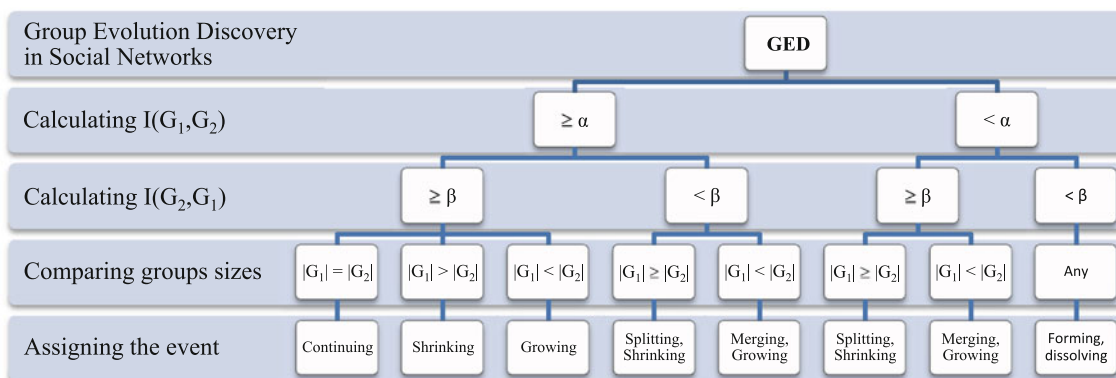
Group Evolution Discovery in Social Networks

GED

Calculating $I(G_1,G_2)$

$\geq \alpha$

$< \alpha$

Calculating $I(G_2,G_1)$

$\geq \beta$

$< \beta$

$\geq \beta$

$< \beta$

Comparing groups sizes

$|G_1| = |G_2|$

$|G_1| > |G_2|$

$|G_1| < |G_2|$

$|G_1| \geq |G_2|$

$|G_1| < |G_2|$

$|G_1| \geq |G_2|$

$|G_1| < |G_2|$

Any

Assigning the event

Continuing

Shrinking

Growing

Splitting, Shrinking

Merging, Growing

Splitting, Shrinking

Merging, Growing

Forming, dissolving